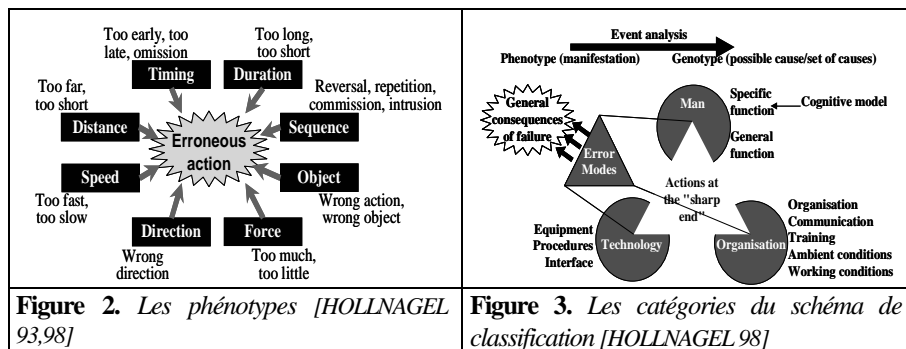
Too early, too late, omission

Too long, too short

Timing

Duration

Too far, too short

Reversal, repetition, commission, intrusion

Distance

Erroneous action

Sequence

Speed

Object

Too fast, too slow

Wrong action, wrong object

Direction

Force

Wrong direction

Too much, too little

Event analysis

Phenotype (manifestation)

Genotype (possible cause/set of causes)

General consequences of failure

Man

Specific function

Cognitive model

General function

Error Modes

Actions at the "sharp end"

Equipment
Procedures
Interface

Technology

Organisation

Organisation
Communication
Training
Ambient conditions
Working conditions

| **Figure 2.** *Les phénotypes [HOLLNAGEL 93,98]* | **Figure 3.** *Les catégories du schéma de classification [HOLLNAGEL 98]* |
|---|---|